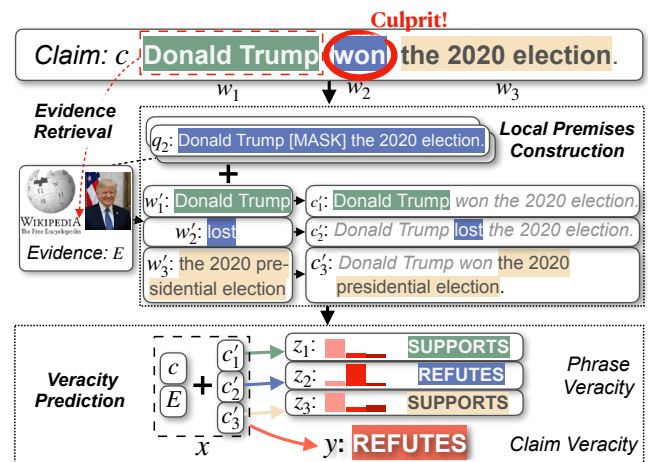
Culprit!

Claim: $c$ Donald Trump won the 2020 election.

$w_1$ $w_2$ $w_3$

Evidence Retrieval

$q_2$: Donald Trump [MASK] the 2020 election.

Local Premises Construction

+

WIKIPEDIA The Free Encyclopedia

Evidence: $E$

$w_1'$: Donald Trump → $c_1'$: Donald Trump won the 2020 election.

$w_2'$: lost → $c_2'$: Donald Trump lost the 2020 election.

$w_3'$: the 2020 presidential election → $c_3'$: Donald Trump won the 2020 presidential election.

Veracity Prediction

$c$ $E$ + $c_1'$ $c_2'$ $c_3'$ $x$

$z_1$: SUPPORTS

$z_2$: REFUTES

$z_3$: SUPPORTS

Phrase Veracity

$y$: REFUTES

Claim Veracity